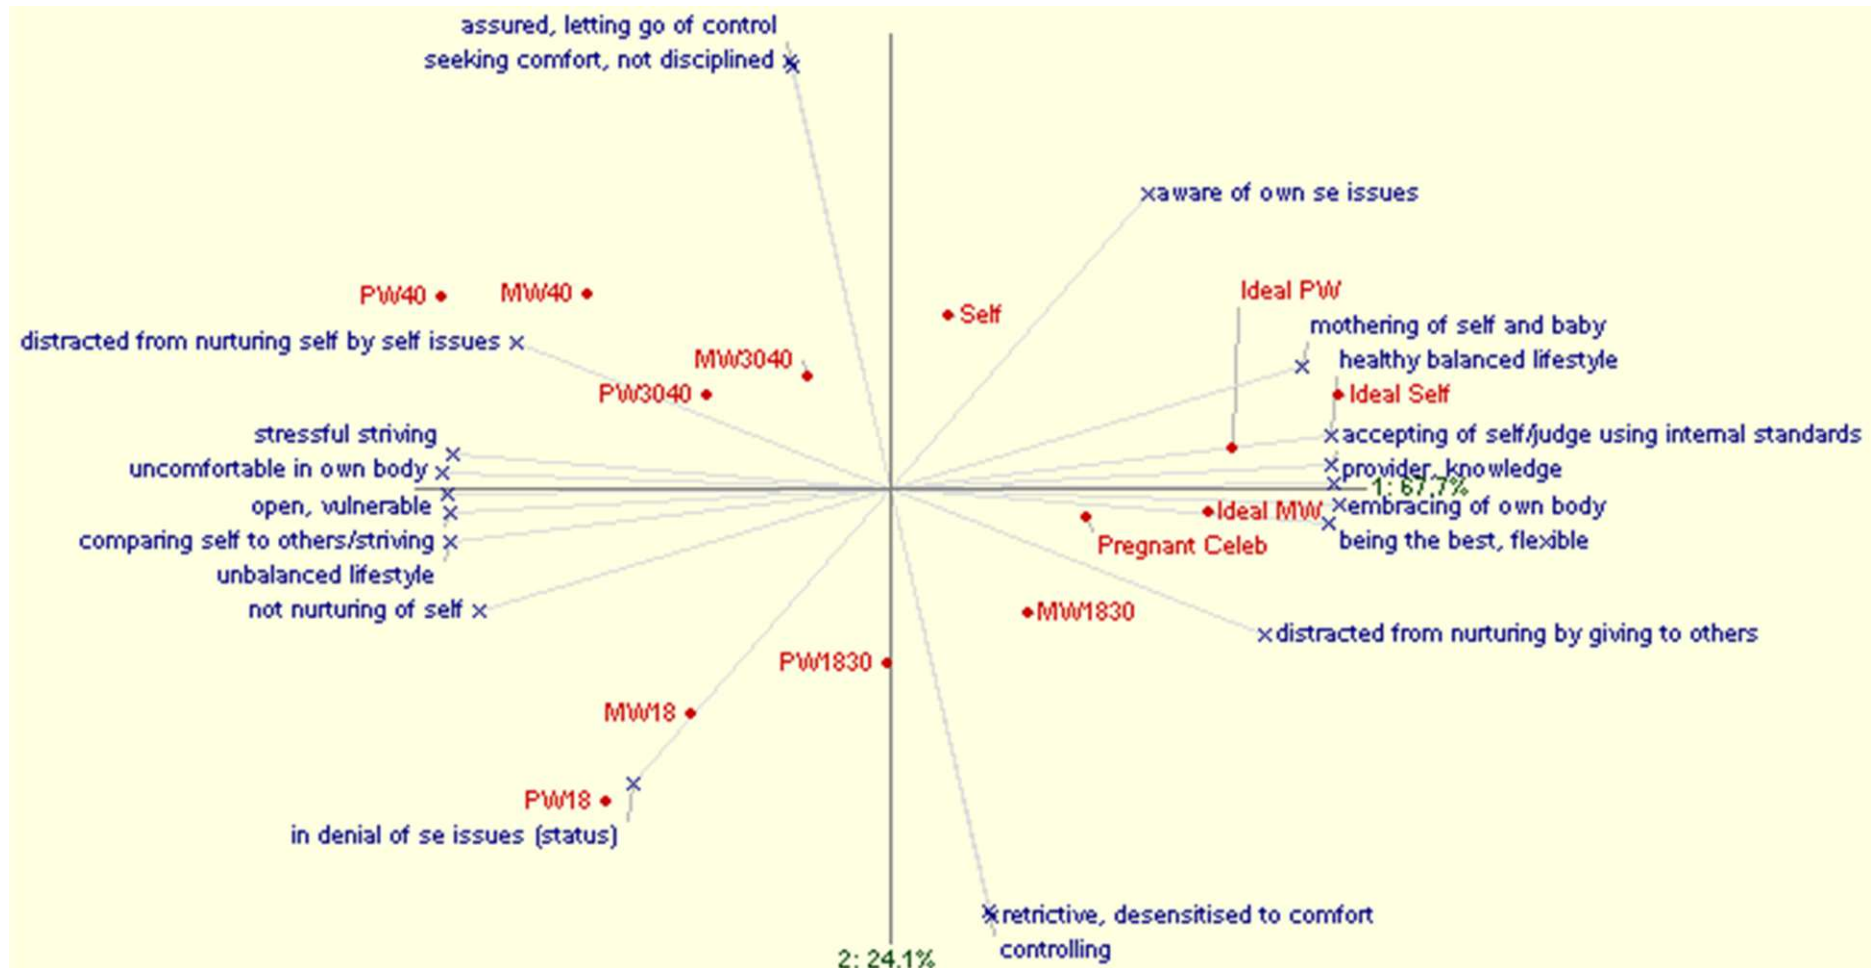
assured, letting go of control
seeking comfort, not disciplined

aware of own se issues

PW40
MW40
Self
Ideal PW
mothering of self and baby
healthy balanced lifestyle
distracted from nurturing self by self issues
MW3040
PW3040
Ideal Self
stressful striving
accepting of self/judge using internal standards
uncomfortable in own body
provider, knowledge
1: 67.7%
open, vulnerable
Ideal MW
embracing of own body
comparing self to others/striving
being the best, flexible
Pregnant Celeb
unbalanced lifestyle
not nurturing of self
MW1830
distracted from nurturing by giving to others
PW1830
MW18
PW18
in denial of se issues (status)
retrictive, desensitised to comfort
controlling
2: 24.1%